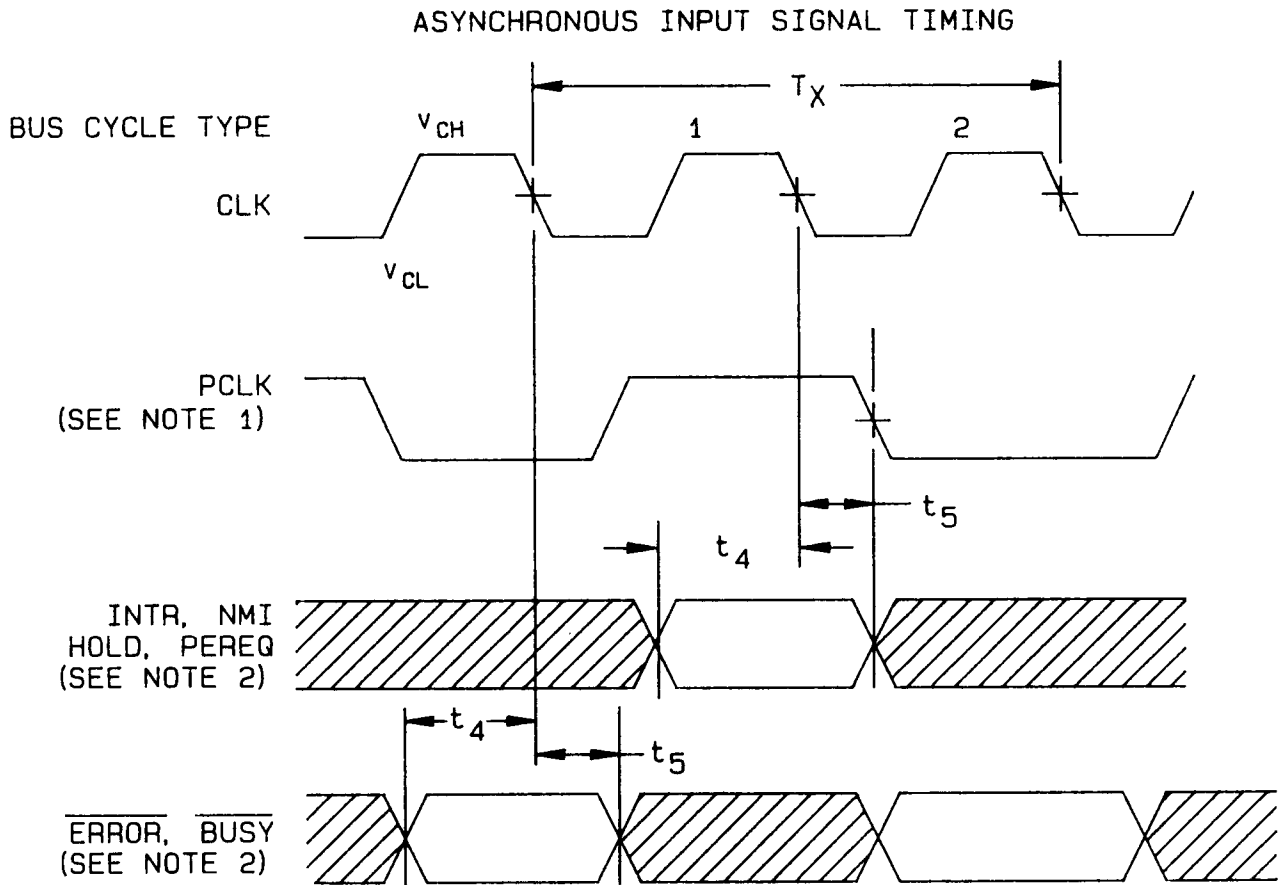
ASYNCHRONOUS INPUT SIGNAL TIMING

$T_X$

BUS CYCLE TYPE

$V_{CH}$

1

2

CLK

$V_{CL}$

PCLK
(SEE NOTE 1)

$t_5$

$t_4$

INTR, NMI
HOLD, PEREQ
(SEE NOTE 2)

$t_4$

$t_5$

$\overline{ERROR}$, $\overline{BUSY}$
(SEE NOTE 2)